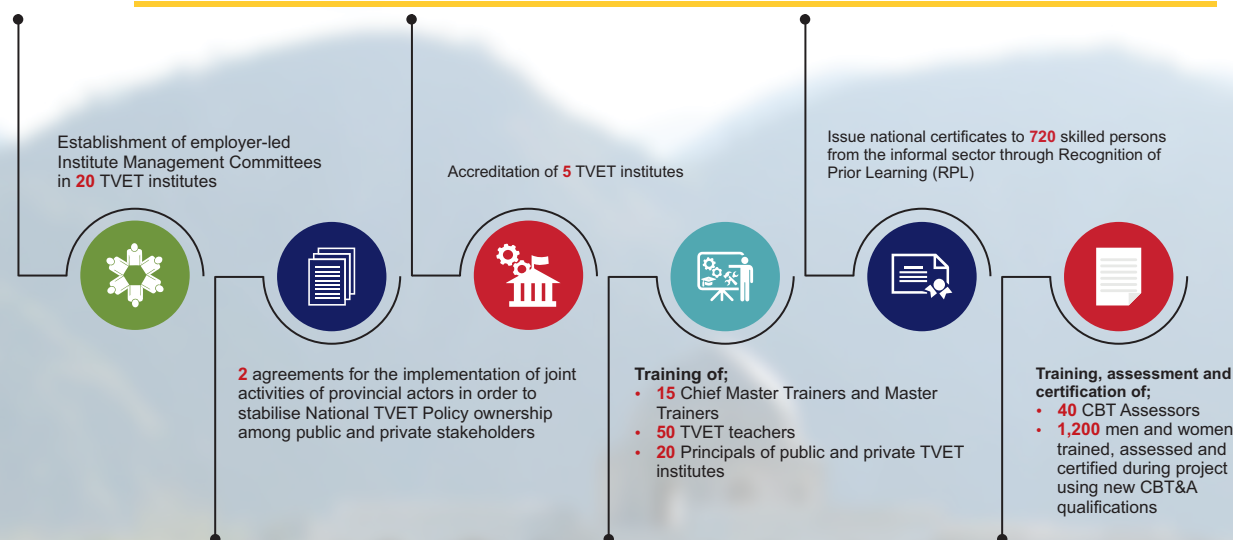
Establishment of employer-led Institute Management Committees in 20 TVET institutes

Accreditation of 5 TVET institutes

Issue national certificates to 720 skilled persons from the informal sector through Recognition of Prior Learning (RPL)

2 agreements for the implementation of joint activities of provincial actors in order to stabilise National TVET Policy ownership among public and private stakeholders

Training of;
• 15 Chief Master Trainers and Master Trainers
• 50 TVET teachers
• 20 Principals of public and private TVET institutes

Training, assessment and certification of;
• 40 CBT Assessors
• 1,200 men and women trained, assessed and certified during project using new CBT&A qualifications